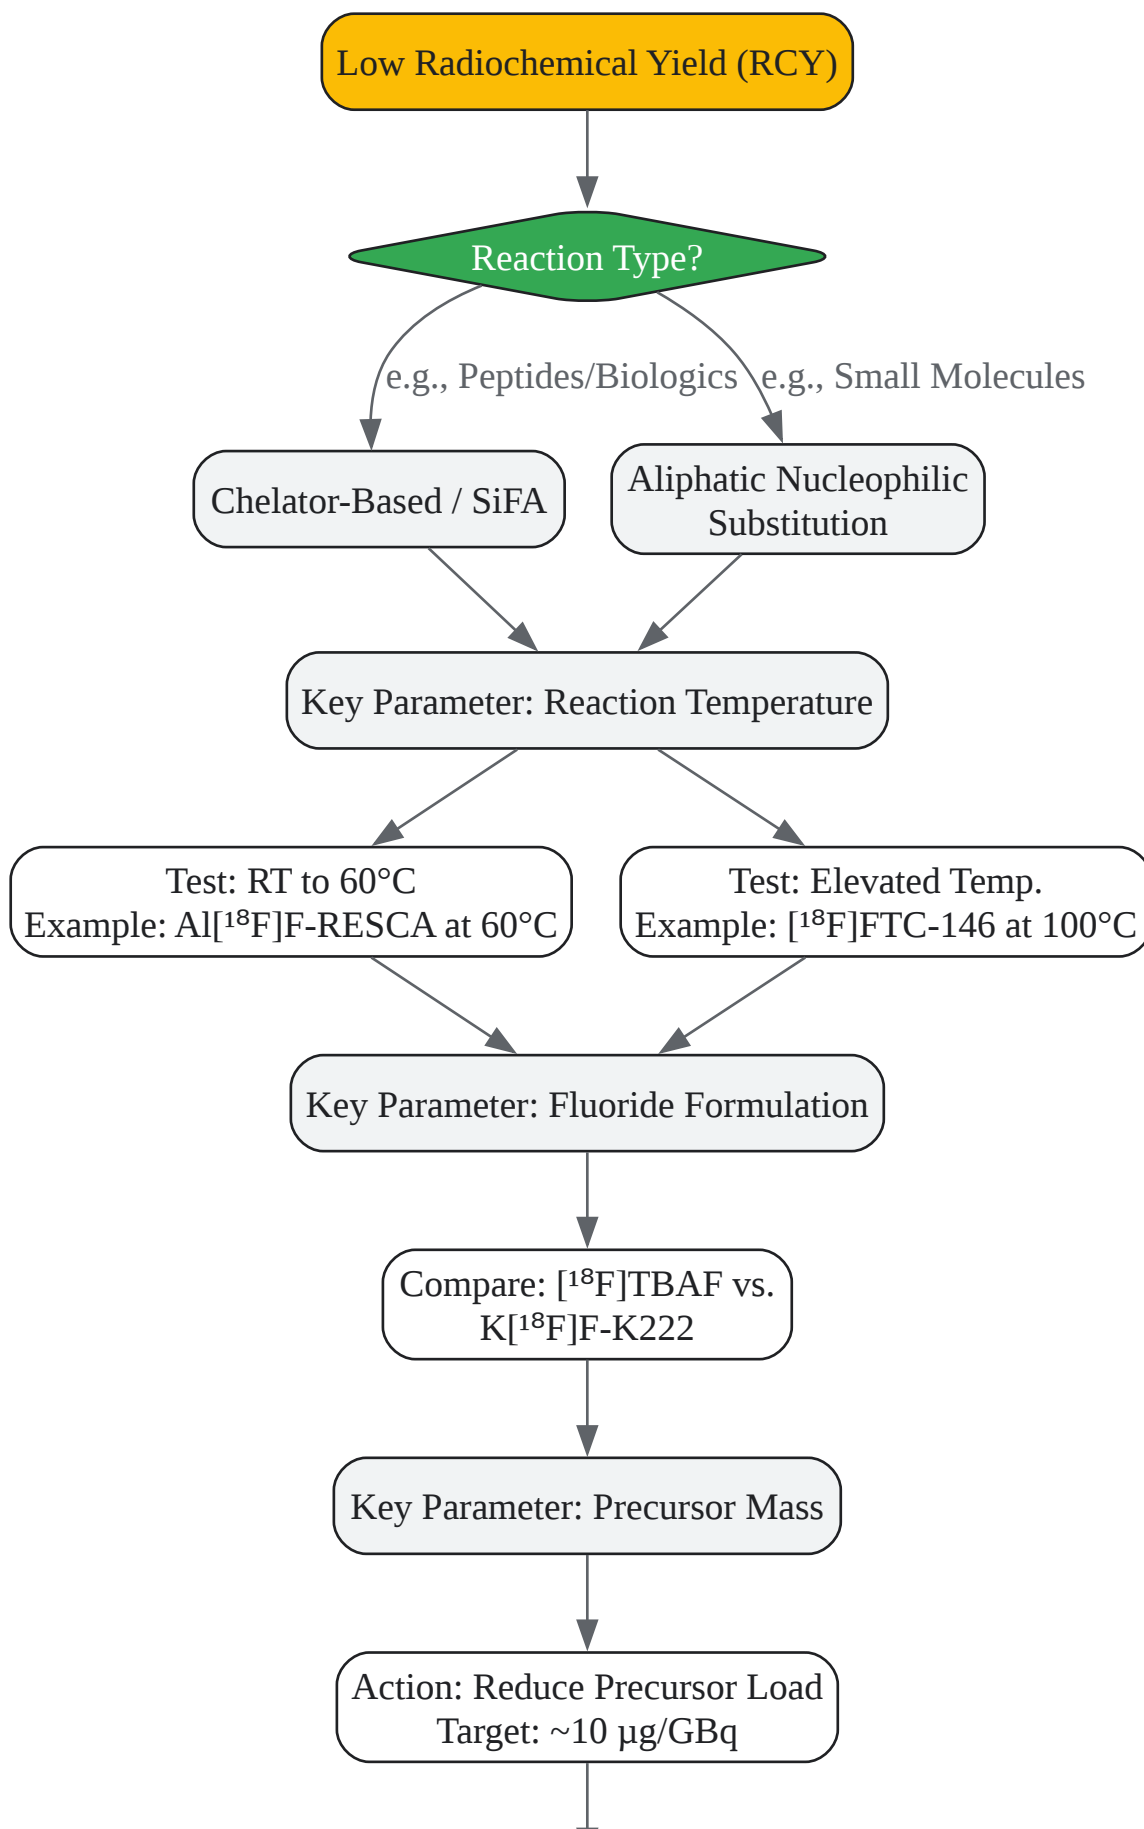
Low Radiochemical Yield (RCY)

Reaction Type?

e.g., Peptides/Biologics

e.g., Small Molecules

Chelator-Based / SiFA

Aliphatic Nucleophilic Substitution

Key Parameter: Reaction Temperature

Test: RT to 60°C
Example: Al[$^{18}$F]F-RESCA at 60°C

Test: Elevated Temp.
Example: [$^{18}$F]FTC-146 at 100°C

Key Parameter: Fluoride Formulation

Compare: [$^{18}$F]TBAF vs. K[$^{18}$F]F-K222

Key Parameter: Precursor Mass

Action: Reduce Precursor Load
Target: ~10 µg/GBq